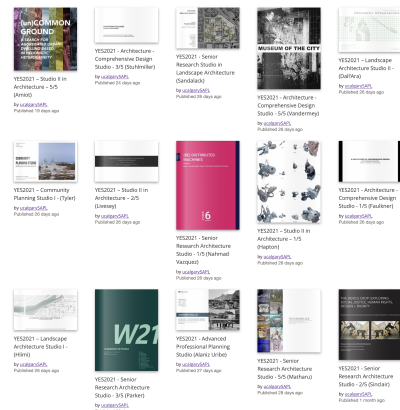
(un)COMMON GROUND
A SEARCH FOR AFFORDABLE URBAN DWELLING BASED IN INDIVIDUAL HETEROGENEITY

YES2021 – Studio II in Architecture – 5/5 (Amiot)
by ucalgarySAPL
Published 19 days ago

YES2021 – Architecture – Comprehensive Design Studio – 3/5 (Stuhlmiller)
by ucalgarySAPL
Published 24 days ago

YES2021 – Senior Research Studio in Landscape Architecture (Sandalack)
by ucalgarySAPL
Published 26 days ago

MUSEUM OF THE CITY

YES2021 – Architecture – Comprehensive Design Studio – 5/5 (Vandermey)
by ucalgarySAPL
Published 26 days ago

YES2021 – Landscape Architecture Studio II – (Dall'Ara)
by ucalgarySAPL
Published 26 days ago

COMMUNITY PLANNING STUDIO

YES2021 – Community Planning Studio I – (Tyler)
by ucalgarySAPL
Published 26 days ago

YES2021 – Studio II in Architecture – 2/5 (Livesey)
by ucalgarySAPL
Published 26 days ago

RE-DISTRIBUTED MACHINES

6

YES2021 – Senior Research Architecture Studio – 1/5 (Nahmad Vazquez)
by ucalgarySAPL
Published 28 days ago

YES2021 – Studio II in Architecture – 1/5 (Hapton)
by ucalgarySAPL
Published 28 days ago

YES2021 – Architecture – Comprehensive Design Studio – 1/5 (Faulkner)
by ucalgarySAPL
Published 28 days ago

YES2021 – Landscape Architecture Studio I – (Hlimi)
by ucalgarySAPL
Published 26 days ago

W21

YES2021 – Senior Research Architecture Studio – 3/5 (Parker)
by ucalgarySAPL
Published 26 days ago

YES2021 – Advanced Professional Planning Studio (Alaniz Uribe)
by ucalgarySAPL
Published 27 days ago

YES2021 – Senior Research Architecture Studio – 5/5 (Mathanu)
by ucalgarySAPL
Published 28 days ago

YES2021 – Senior Research Architecture Studio – 2/5 (Sinclair)
by ucalgarySAPL
Published 1 month ago